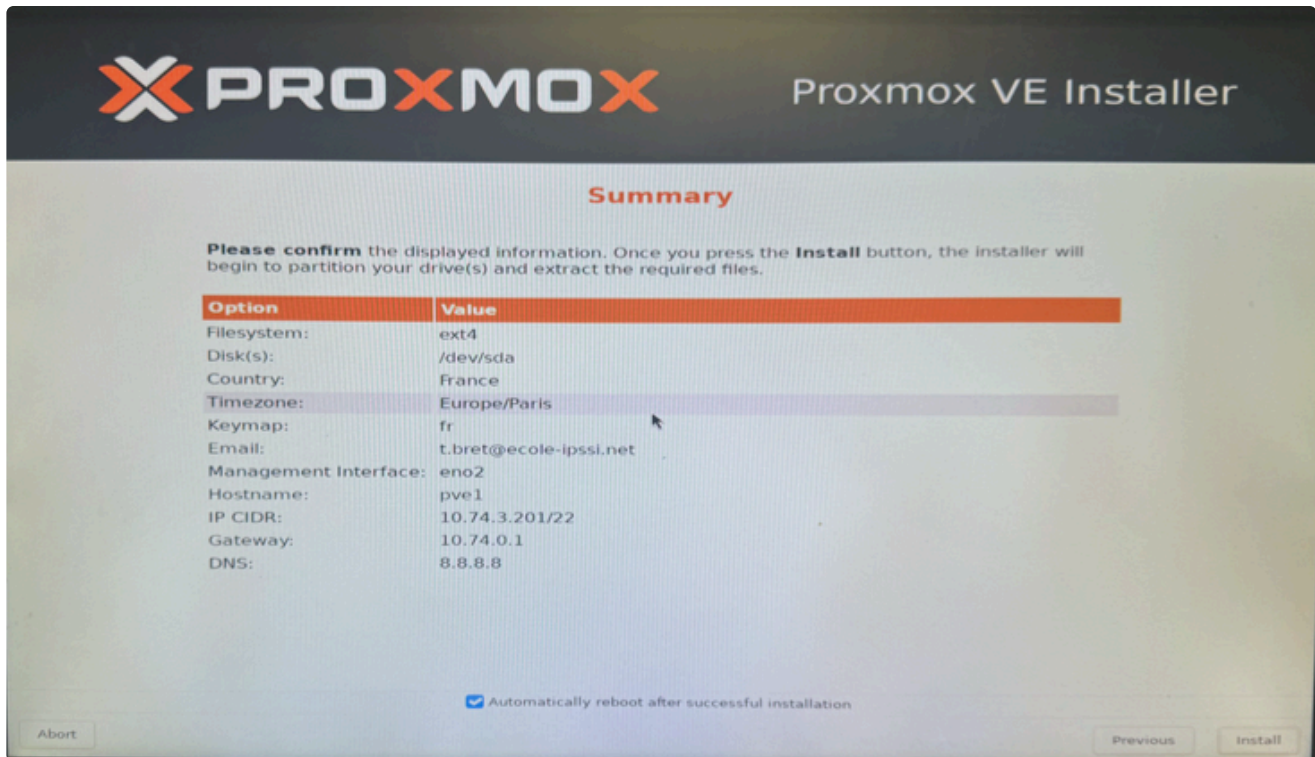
PROXMOX

Proxmox VE Installer

Summary

**Please confirm** the displayed information. Once you press the **Install** button, the installer will begin to partition your drive(s) and extract the required files.

| Option | Value |
|---|---|
| Filesystem: | ext4 |
| Disk(s): | /dev/sda |
| Country: | France |
| Timezone: | Europe/Paris |
| Keymap: | fr |
| Email: | t.bret@ecole-ipssi.net |
| Management Interface: | eno2 |
| Hostname: | pve1 |
| IP CIDR: | 10.74.3.201/22 |
| Gateway: | 10.74.0.1 |
| DNS: | 8.8.8.8 |

Automatically reboot after successful installation

Abort

Previous

Install